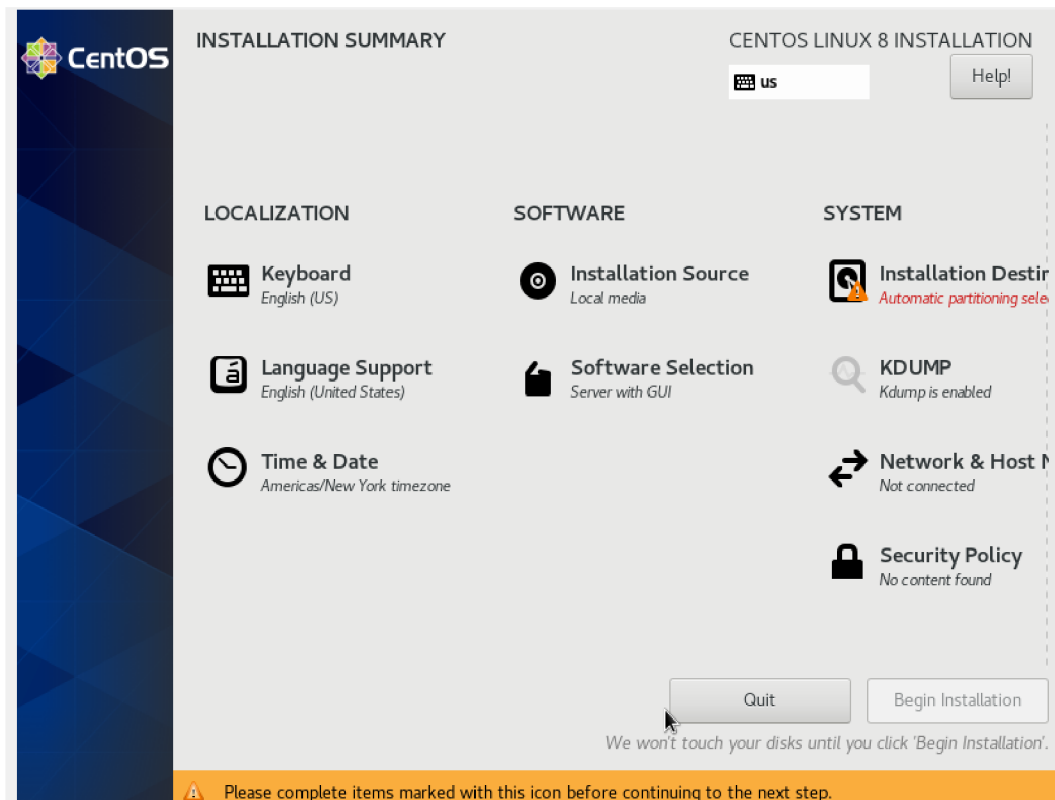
CentOS

INSTALLATION SUMMARY

CENTOS LINUX 8 INSTALLATION

us

Help!

LOCALIZATION

Keyboard
English (US)

Language Support
English (United States)

Time & Date
Americas/New York timezone

SOFTWARE

Installation Source
Local media

Software Selection
Server with GUI

SYSTEM

Installation Destir
Automatic partitioning sele

KDUMP
Kdump is enabled

Network & Host N
Not connected

Security Policy
No content found

Quit

Begin Installation

We won't touch your disks until you click 'Begin Installation'.

Please complete items marked with this icon before continuing to the next step.